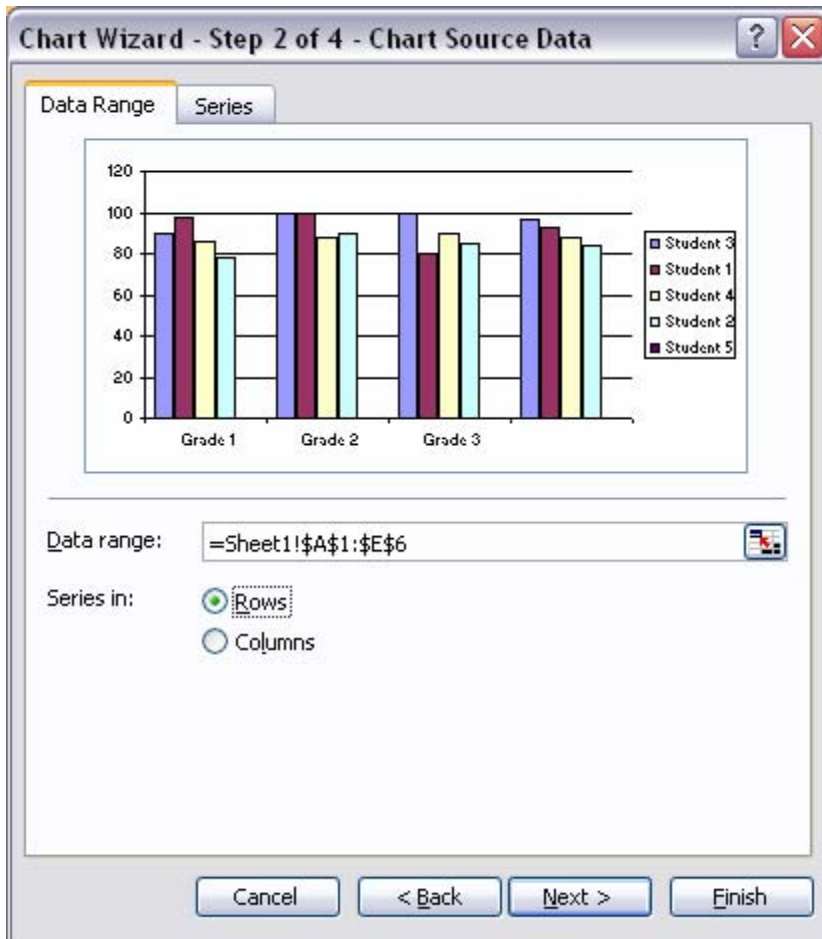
Chart Wizard - Step 2 of 4 - Chart Source Data

Data Range
Series

120
100
80
60
40
20
0

Grade 1
Grade 2
Grade 3

Student 3
Student 1
Student 4
Student 2
Student 5

Data range: =Sheet1!$A$1:$E$6

Series in:
Rows
Columns

Cancel
< Back
Next >
Finish